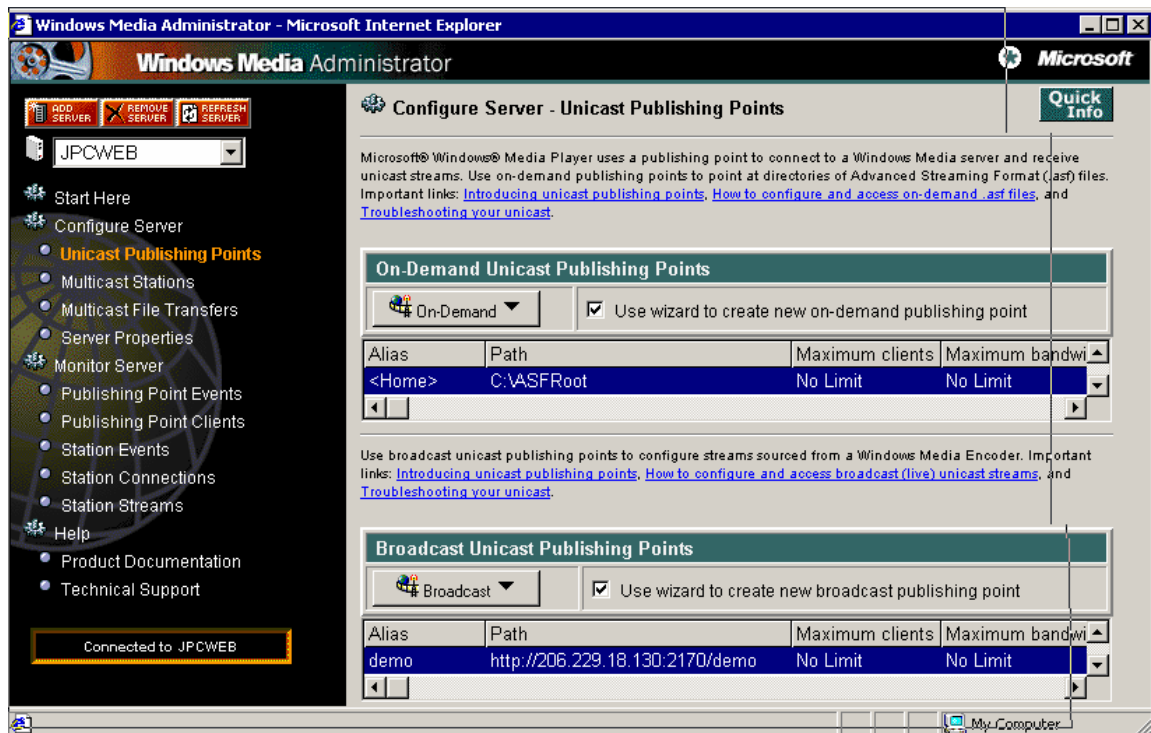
Windows Media Administrator - Microsoft Internet Explorer

Windows Media Administrator

Microsoft

ADD SERVER | REMOVE SERVER | REFRESH SERVER

JPCWEB

Start Here
Configure Server
Unicast Publishing Points
Multicast Stations
Multicast File Transfers
Server Properties
Monitor Server
Publishing Point Events
Publishing Point Clients
Station Events
Station Connections
Station Streams
Help
Product Documentation
Technical Support

Connected to JPCWEB

Configure Server - Unicast Publishing Points

Quick Info

Microsoft® Windows® Media Player uses a publishing point to connect to a Windows Media server and receive unicast streams. Use on-demand publishing points to point at directories of Advanced Streaming Format (.asf) files. Important links: Introducing unicast publishing points, How to configure and access on-demand .asf files, and Troubleshooting your unicast.

On-Demand Unicast Publishing Points

On-Demand

Use wizard to create new on-demand publishing point

| Alias | Path | Maximum clients | Maximum bandwi |
|---|---|---|---|
| <Home> | C:\ASFRoot | No Limit | No Limit |

Use broadcast unicast publishing points to configure streams sourced from a Windows Media Encoder. Important links: Introducing unicast publishing points, How to configure and access broadcast (live) unicast streams, and Troubleshooting your unicast.

Broadcast Unicast Publishing Points

Broadcast

Use wizard to create new broadcast publishing point

| Alias | Path | Maximum clients | Maximum bandwi |
|---|---|---|---|
| demo | http://206.229.18.130:2170/demo | No Limit | No Limit |

My Computer